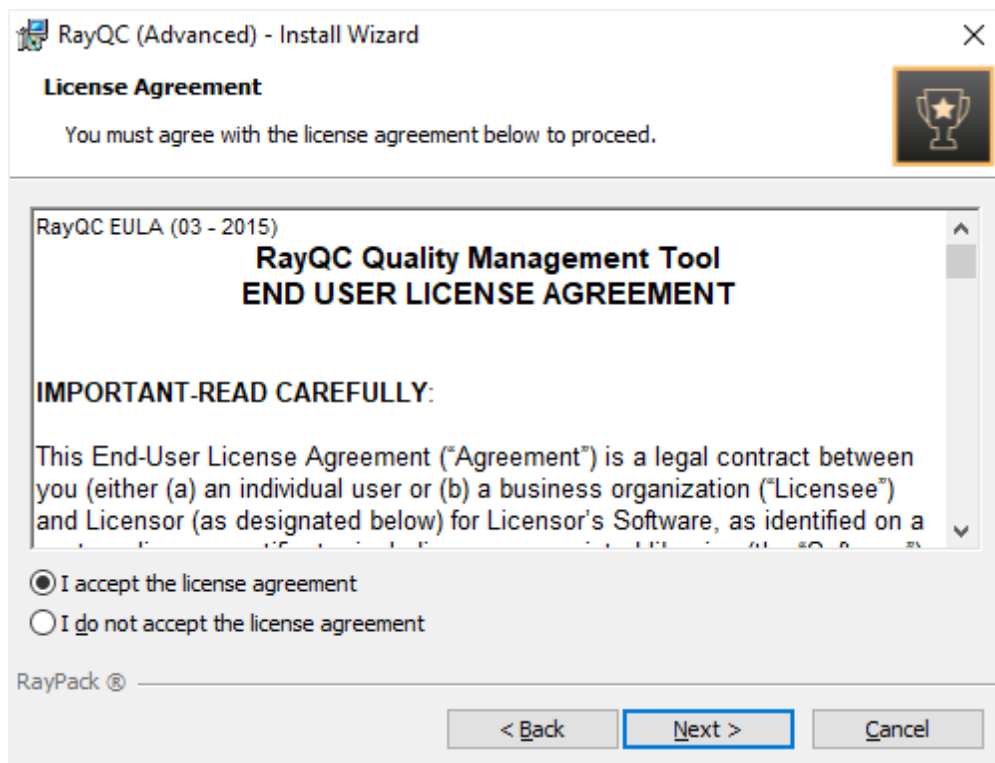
RayQC (Advanced) - Install Wizard

License Agreement

You must agree with the license agreement below to proceed.

RayQC EULA (03 - 2015)

RayQC Quality Management Tool
END USER LICENSE AGREEMENT

IMPORTANT-READ CAREFULLY:

This End-User License Agreement ("Agreement") is a legal contract between you (either (a) an individual user or (b) a business organization ("Licensee") and Licensor (as designated below) for Licensor's Software, as identified on a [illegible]

I accept the license agreement

I do not accept the license agreement

RayPack ®

< Back

Next >

Cancel